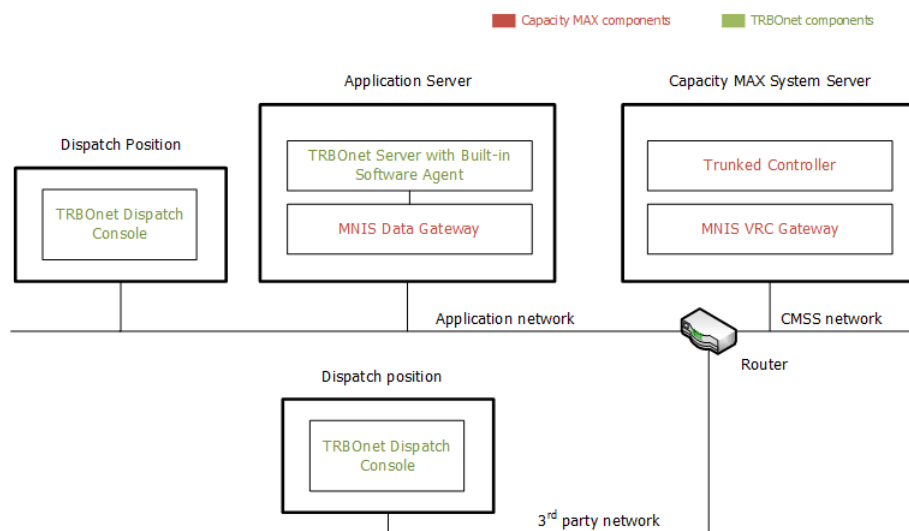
Capacity MAX components TRBOnet components

Dispatch Position

TRBOnet Dispatch Console

Application Server

TRBOnet Server with Built-in Software Agent

MNIS Data Gateway

Capacity MAX System Server

Trunked Controller

MNIS VRC Gateway

Application network

CMSS network

Router

Dispatch position

TRBOnet Dispatch Console

3$^{rd}$ party network